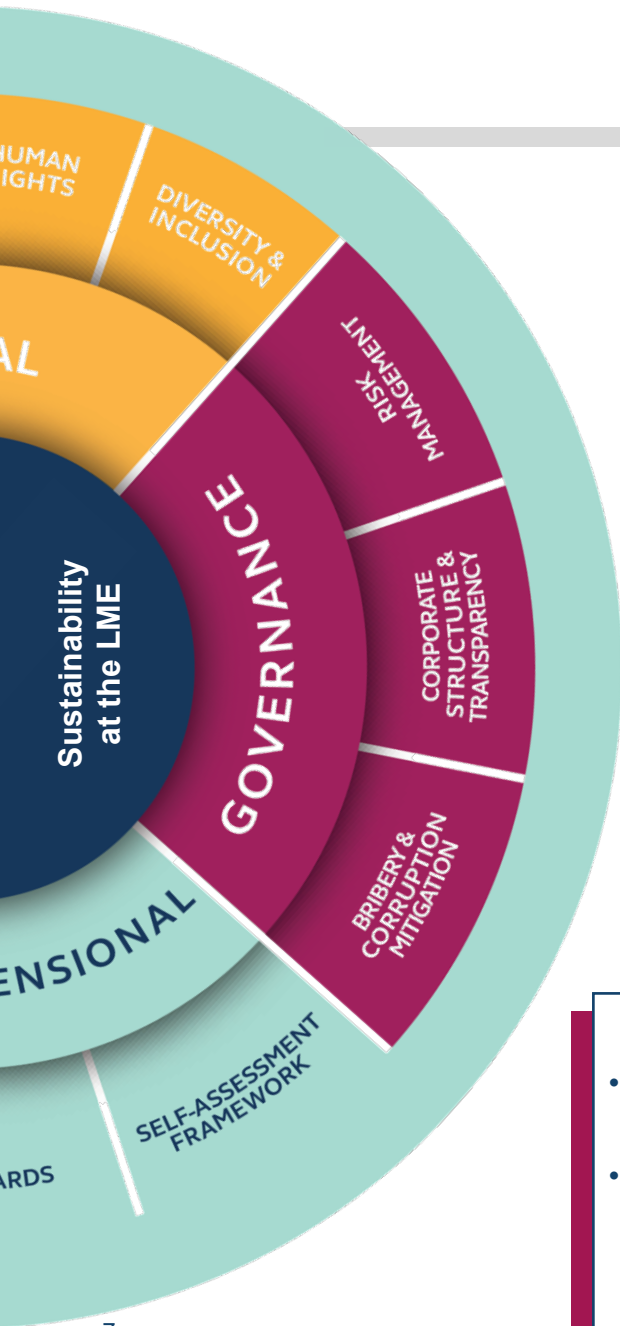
HUMAN
IGHTS

DIVERSITY & INCLUSION

AL

RISK MANAGEMENT

GOVERNANCE

CORPORATE STRUCTURE & TRANSPARENCY

Sustainability at the LME

BRIBERY & CORRUPTION MITIGATION

ENSIONAL

SELF-ASSESSMENT FRAMEWORK

ARDS

•

•